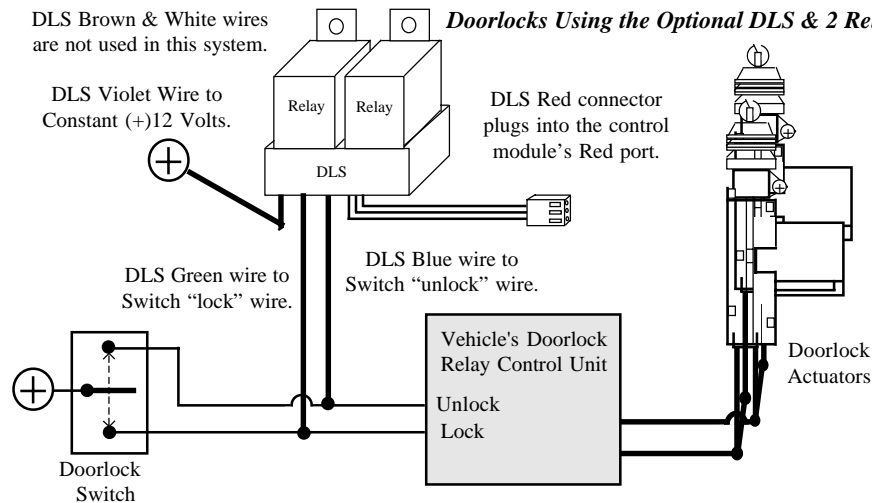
Doorlocks Using the Optional DLS & 2 Re

DLS Brown & White wires are not used in this system.

DLS Violet Wire to Constant (+)12 Volts.

Relay

Relay

DLS

DLS Red connector plugs into the control module's Red port.

DLS Blue wire to Switch "unlock" wire.

DLS Green wire to Switch "lock" wire.

Vehicle's Doorlock Relay Control Unit

Unlock

Lock

Doorlock Actuators

Doorlock Switch